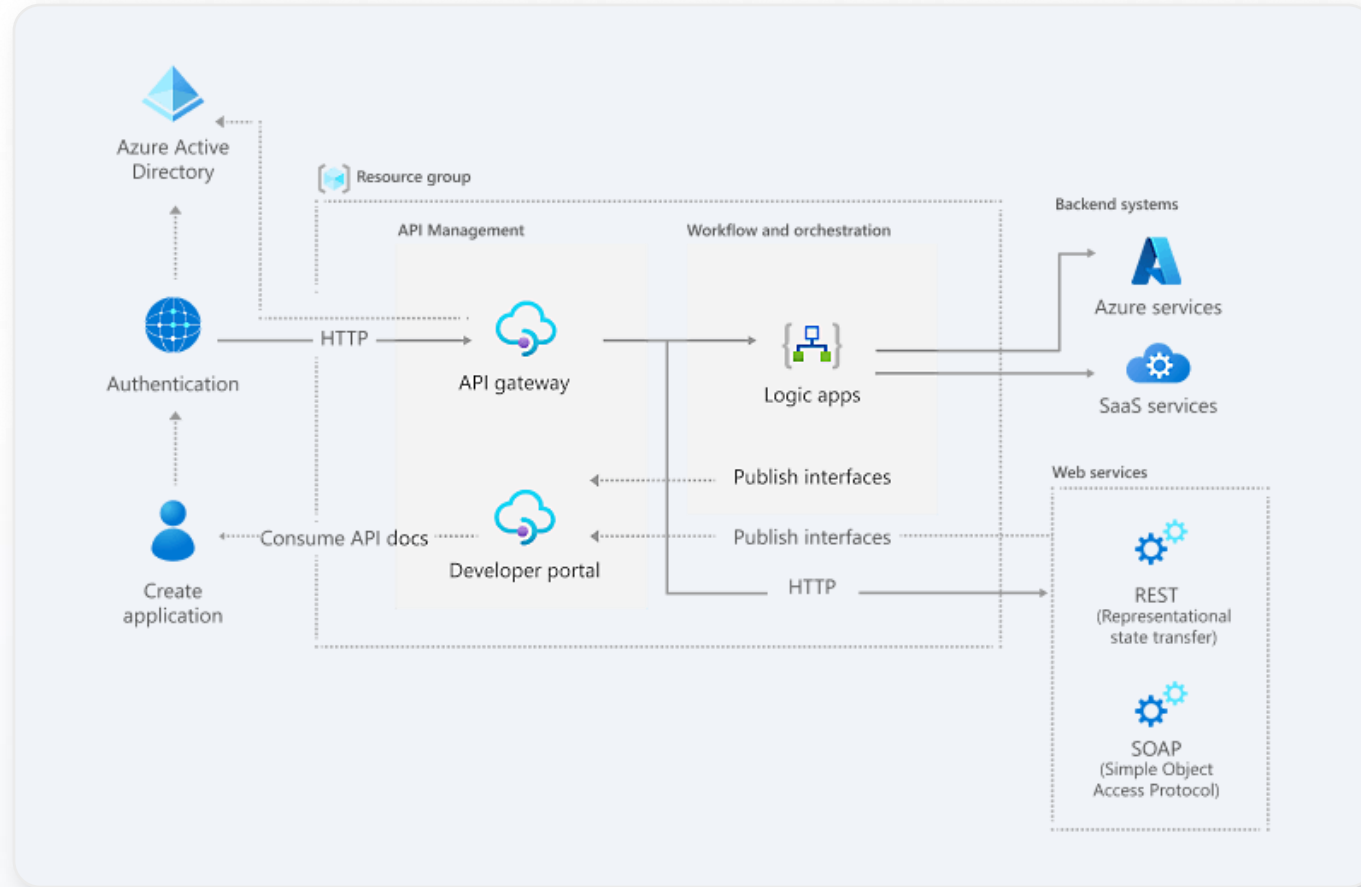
Azure Active Directory

Resource group

Backend systems

API Management

Workflow and orchestration

Azure services

Authentication

HTTP

API gateway

Logic apps

SaaS services

Publish interfaces

Web services

Create application

Consume API docs

Developer portal

Publish interfaces

HTTP

REST
(Representational state transfer)

SOAP
(Simple Object Access Protocol)